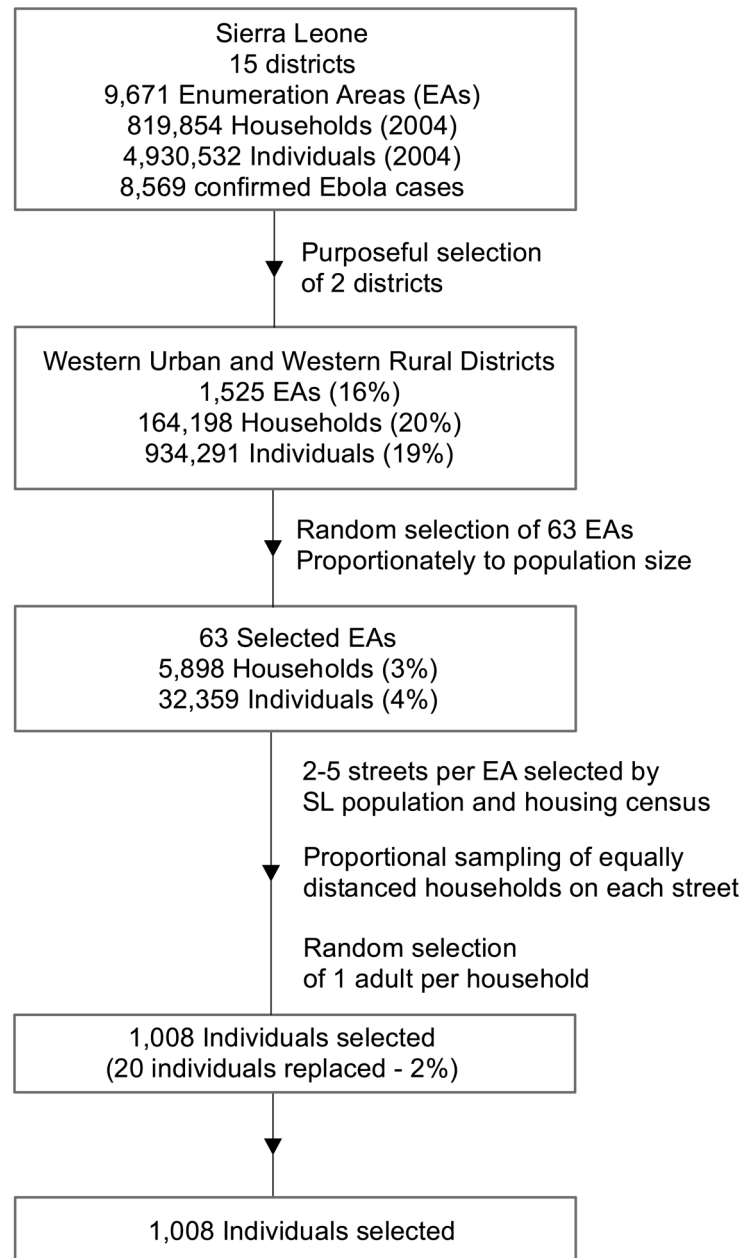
Sierra Leone
15 districts
9,671 Enumeration Areas (EAs)
819,854 Households (2004)
4,930,532 Individuals (2004)
8,569 confirmed Ebola cases

Purposeful selection of 2 districts

Western Urban and Western Rural Districts
1,525 EAs (16%)
164,198 Households (20%)
934,291 Individuals (19%)

Random selection of 63 EAs
Proportionately to population size

63 Selected EAs
5,898 Households (3%)
32,359 Individuals (4%)

2-5 streets per EA selected by SL population and housing census

Proportional sampling of equally distanced households on each street

Random selection of 1 adult per household

1,008 Individuals selected
(20 individuals replaced - 2%)

1,008 Individuals selected